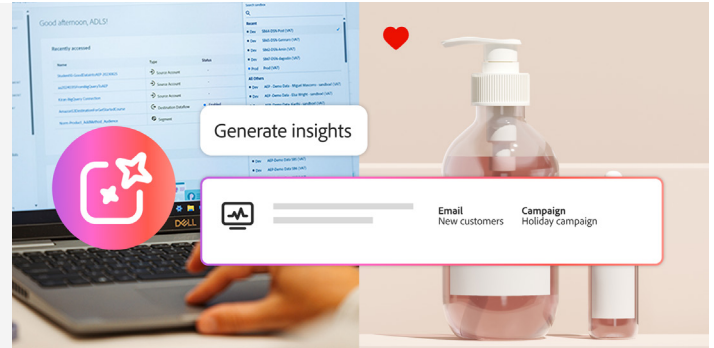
Good afternoon, ADLS!

Recently accessed

Name

Type

Status

Source Account

Source Account

Source Account

Destination Dataflow

Segment

Search sandbox

Recent

All Others

Generate insights

Email
New customers

Campaign
Holiday campaign

DELL